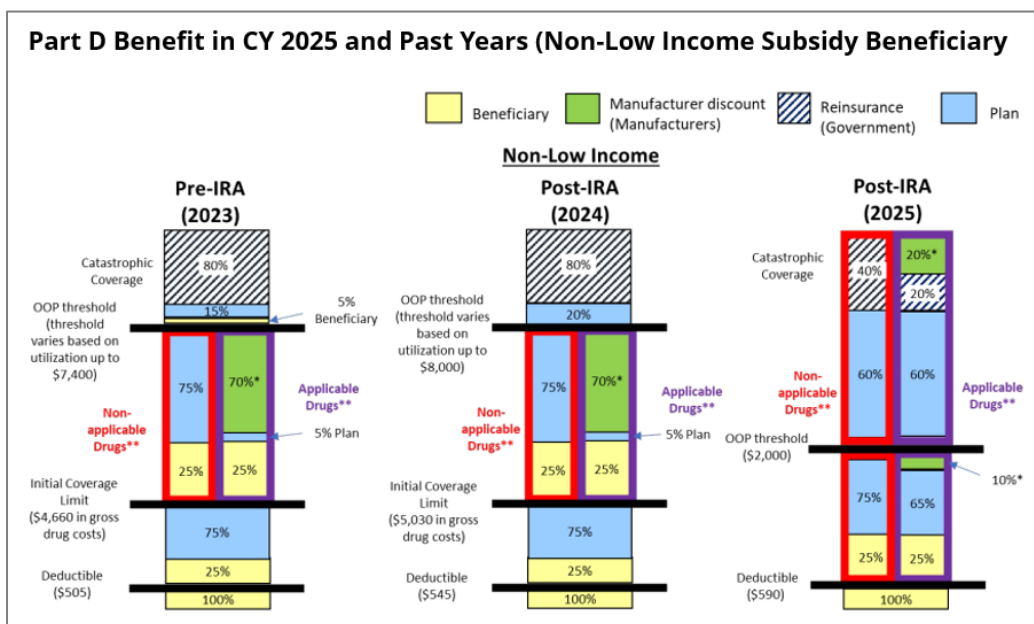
Part D Benefit in CY 2025 and Past Years (Non-Low Income Subsidy Beneficiary

Beneficiary

Manufacturer discount (Manufacturers)

Reinsurance (Government)

Plan

Non-Low Income

Pre-IRA (2023)

Catastrophic Coverage

80%

15%

5% Beneficiary

OOP threshold (threshold varies based on utilization up to $7,400)

75%

70%*

Non-applicable Drugs**

Applicable Drugs**

5% Plan

25%

25%

Initial Coverage Limit ($4,660 in gross drug costs)

75%

Deductible ($505)

25%

100%

Post-IRA (2024)

80%

OOP threshold (threshold varies based on utilization up to $8,000)

20%

75%

70%*

Non-applicable Drugs**

Applicable Drugs**

5% Plan

25%

25%

Initial Coverage Limit ($5,030 in gross drug costs)

75%

Deductible ($545)

25%

100%

Post-IRA (2025)

Catastrophic Coverage

40%

20%*

20%

60%

60%

Non-applicable Drugs**

Applicable Drugs**

OOP threshold ($2,000)

10%*

75%

65%

25%

25%

Deductible ($590)

100%